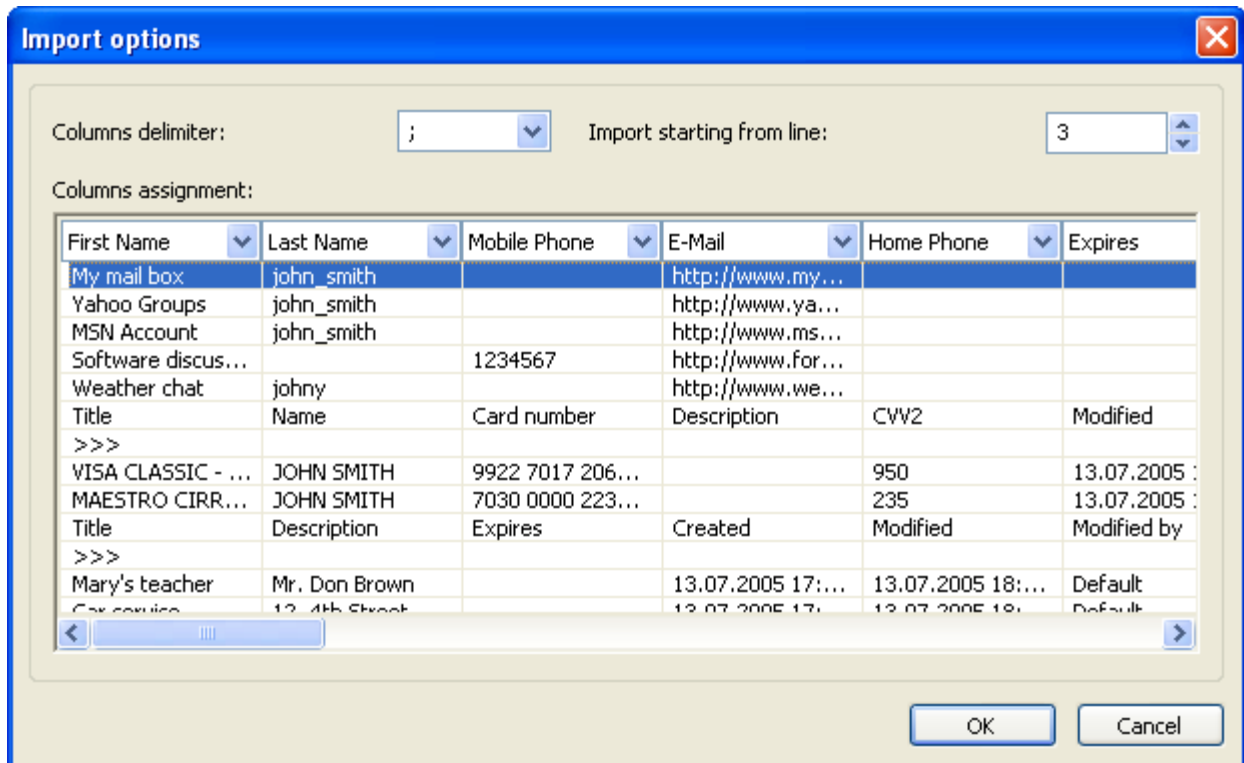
Import options

Columns delimiter: ;

Import starting from line: 3

Columns assignment:

| First Name | Last Name | Mobile Phone | E-Mail | Home Phone | Expires |
|---|---|---|---|---|---|
| My mail box | john_smith | | http://www.my... | | |
| Yahoo Groups | john_smith | | http://www.ya... | | |
| MSN Account | john_smith | | http://www.ms... | | |
| Software discus... | | 1234567 | http://www.for... | | |
| Weather chat | johny | | http://www.we... | | |
| Title | Name | Card number | Description | CVV2 | Modified |
| >>> | | | | | |
| VISA CLASSIC - ... | JOHN SMITH | 9922 7017 206... | | 950 | 13.07.2005 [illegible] |
| MAESTRO CIRR... | JOHN SMITH | 7030 0000 223... | | 235 | 13.07.2005 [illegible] |
| Title | Description | Expires | Created | Modified | Modified by |
| >>> | | | | | |
| Mary's teacher | Mr. Don Brown | | 13.07.2005 17:... | 13.07.2005 18:... | Default |
| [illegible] | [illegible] | | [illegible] | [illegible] | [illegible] |

OK

Cancel